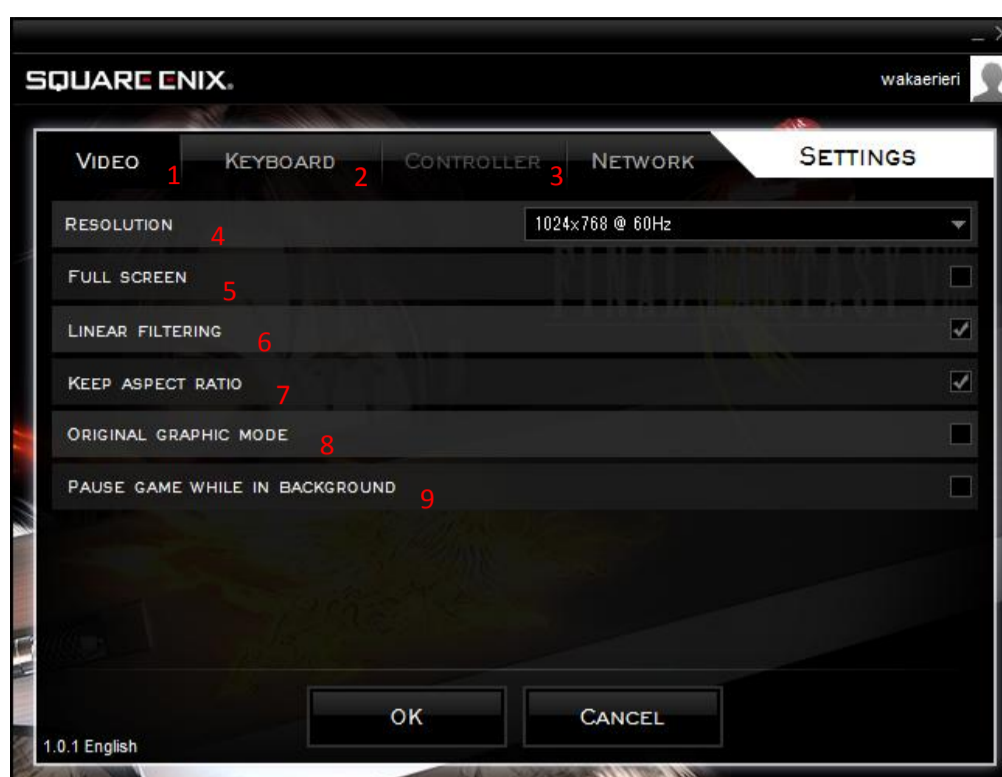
SQUARE ENIX.

wakaerieri

Video 1

Keyboard 2

Controller 3

Network

Settings

Resolution 4

1024x768 @ 60Hz

Full screen 5

Linear filtering 6

Keep aspect ratio 7

Original graphic mode 8

Pause game while in background 9

OK

Cancel

1.0.1 English